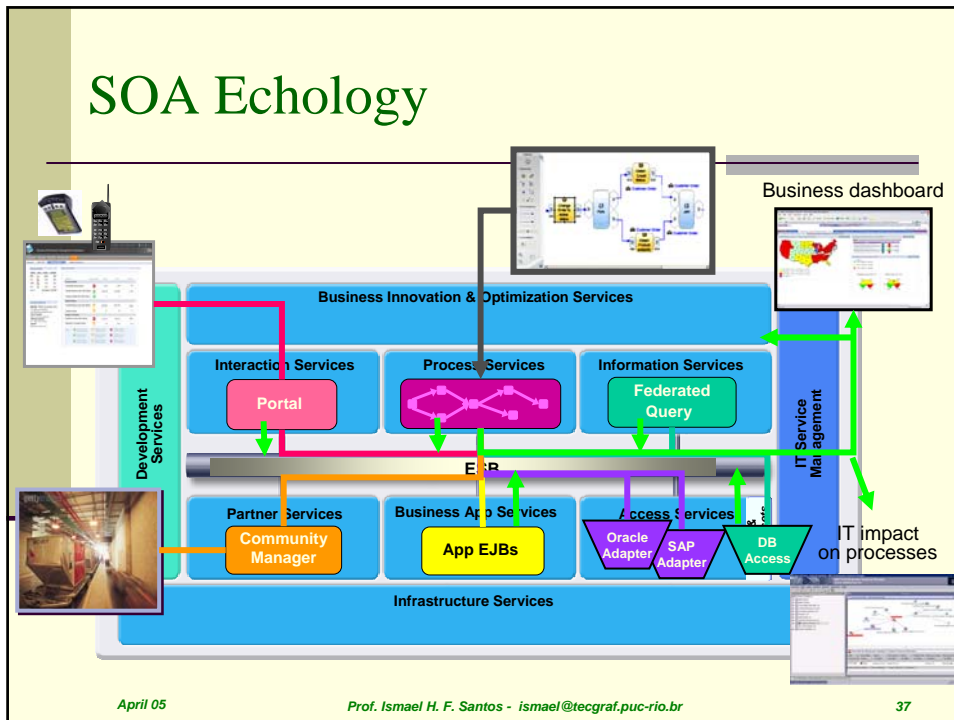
SOA Echology

Business dashboard

Business Innovation & Optimization Services

Development Services

Interaction Services

Process Services

Information Services

Portal

Federated Query

IT Service Management

ESB

Partner Services

Business App Services

Access Services

Community Manager

App EJBs

Oracle Adapter

SAP Adapter

DB Access

IT impact on processes

Infrastructure Services

April 05

Prof. Ismael H. F. Santos - ismael@tecgraf.puc-rio.br

37